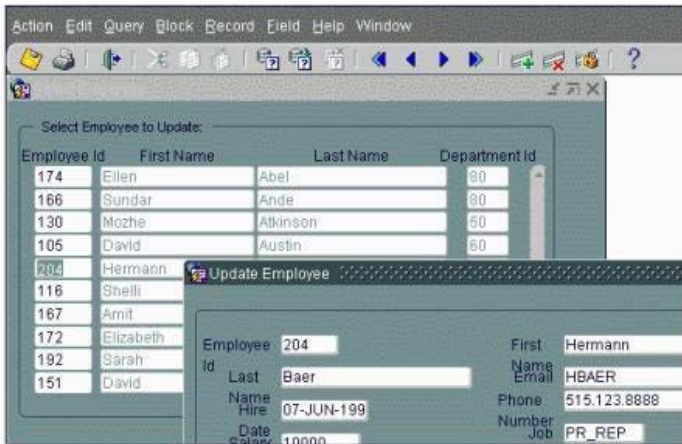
Action Edit Query Block Record Field Help Window

Select Employee to Update:

| Employee Id | First Name | Last Name | Department Id |
|---|---|---|---|
| 174 | Ellen | Abel | 80 |
| 166 | Sundar | Ande | 80 |
| 130 | Mozhe | Atkinson | 50 |
| 105 | David | Austin | 60 |
| 204 | Hermann | | |
| 116 | Shelli | | |
| 167 | Amit | | |
| 172 | Elizabeth | | |
| 192 | Sarah | | |
| 151 | David | | |

Update Employee

Employee Id 204

First Name Hermann

Last Name Baer

Email HBAER

Hire Date 07-JUN-199

Phone Number 515.123.8888

Salary 10000

Job PR_REP